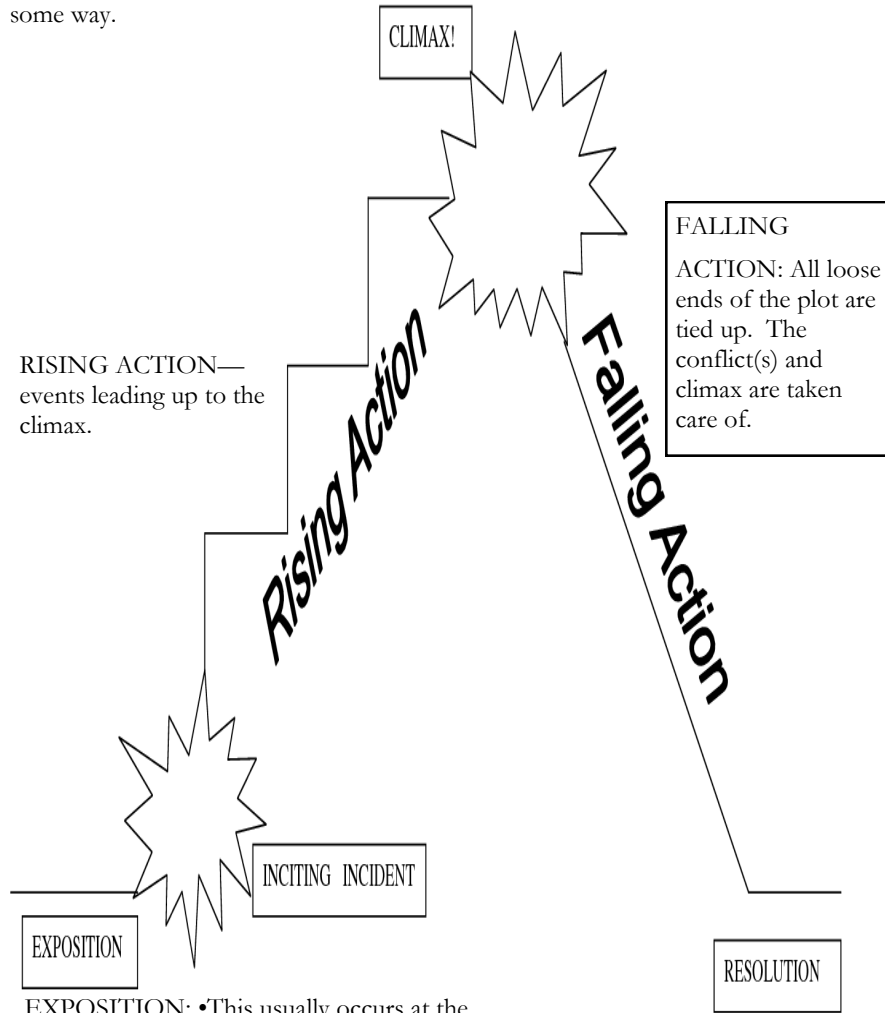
some way.

CLIMAX!

FALLING

ACTION: All loose ends of the plot are tied up. The conflict(s) and climax are taken care of.

RISING ACTION—events leading up to the climax.

Rising Action

Falling Action

INCITING INCIDENT

EXPOSITION

RESOLUTION

EXPOSITION: •This usually occurs at the